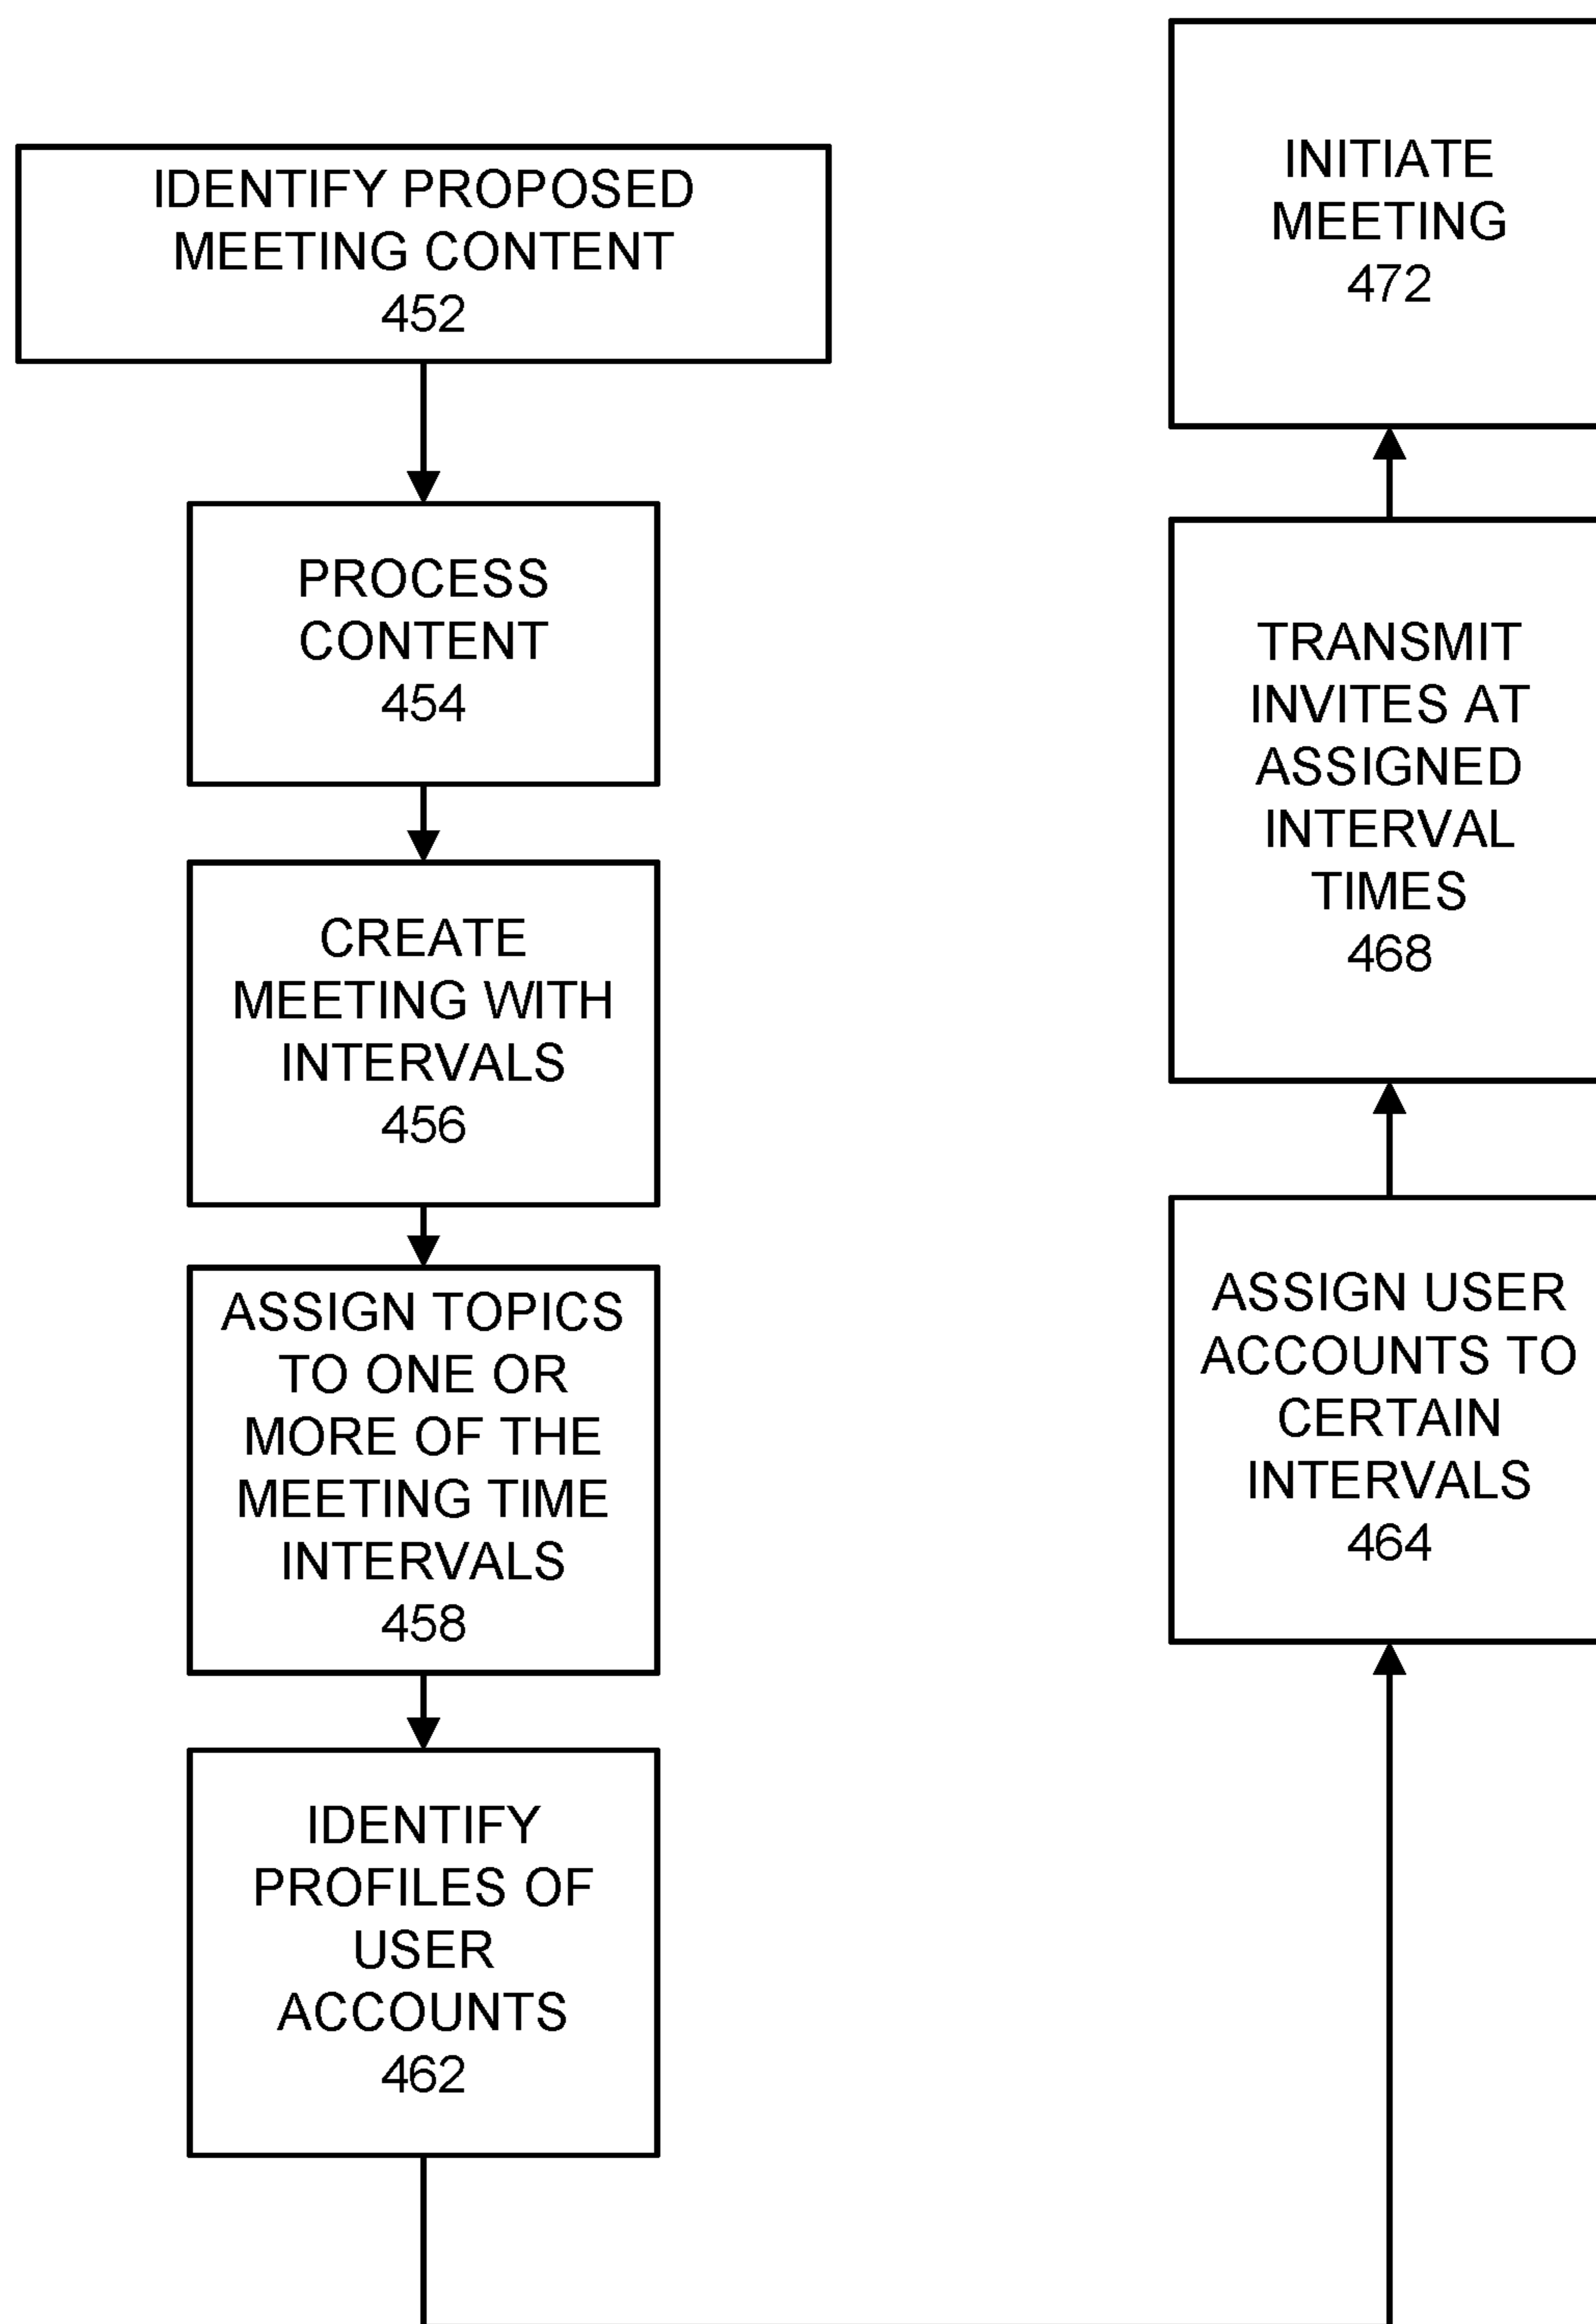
IDENTIFY PROPOSED MEETING CONTENT
452

PROCESS CONTENT
454

CREATE MEETING WITH INTERVALS
456

ASSIGN TOPICS TO ONE OR MORE OF THE MEETING TIME INTERVALS
458

IDENTIFY PROFILES OF USER ACCOUNTS
462

ASSIGN USER ACCOUNTS TO CERTAIN INTERVALS
464

TRANSMIT INVITES AT ASSIGNED INTERVAL TIMES
468

INITIATE MEETING
472